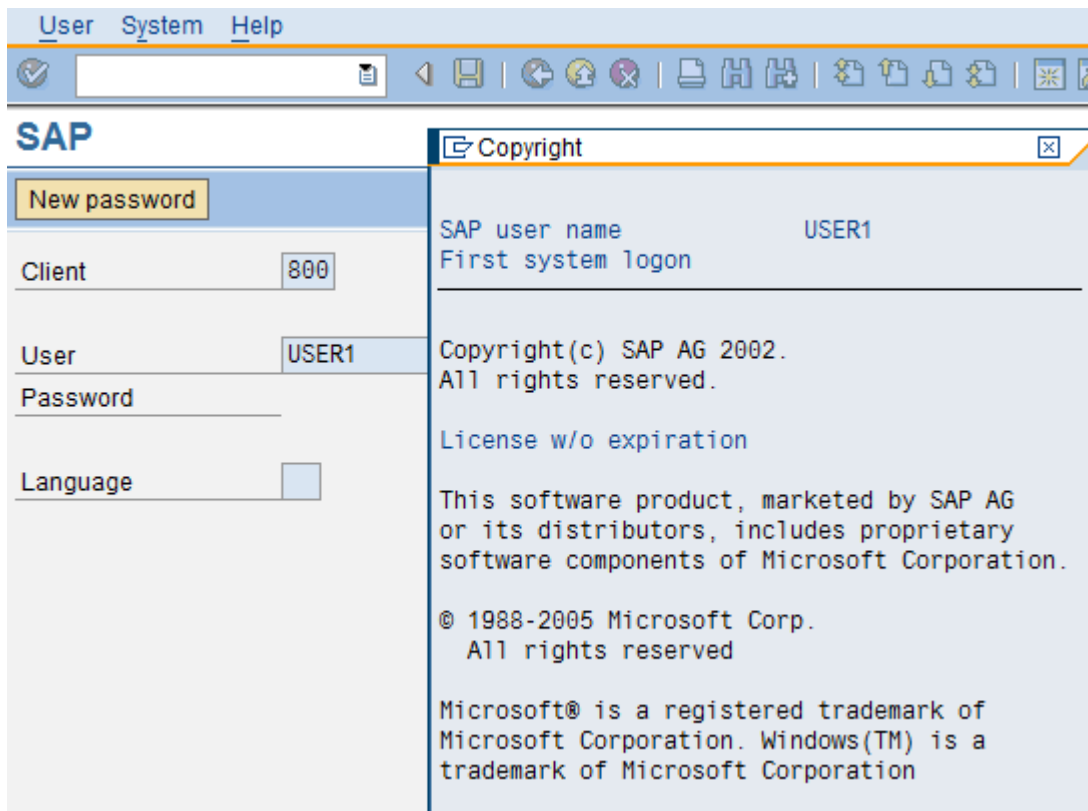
User System Help

SAP

New password

Client 800

User USER1
Password

Language

Copyright

SAP user name USER1
First system logon

Copyright(c) SAP AG 2002.
All rights reserved.

License w/o expiration

This software product, marketed by SAP AG or its distributors, includes proprietary software components of Microsoft Corporation.

© 1988-2005 Microsoft Corp.
All rights reserved

Microsoft® is a registered trademark of Microsoft Corporation. Windows(TM) is a trademark of Microsoft Corporation